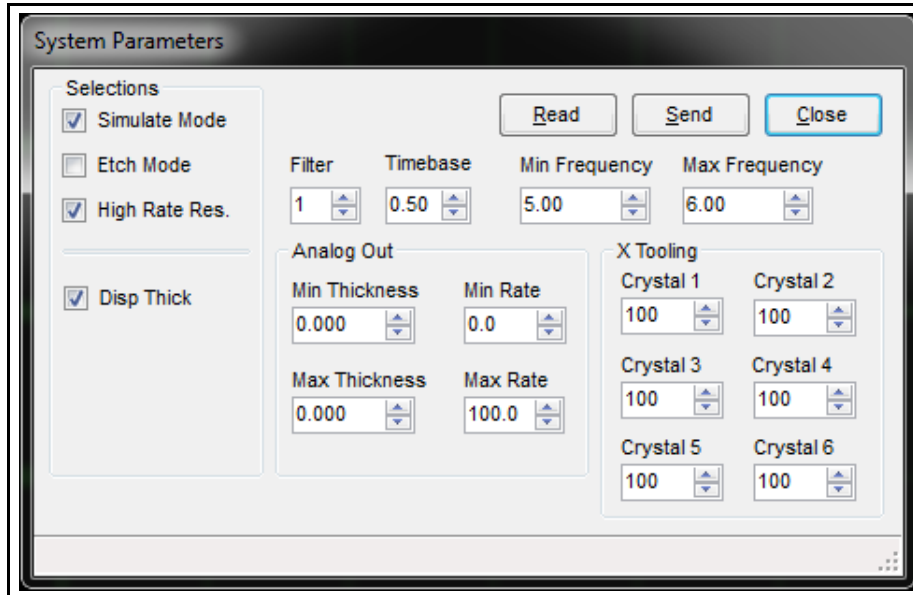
System Parameters

Selections
Simulate Mode
Etch Mode
High Rate Res.

Disp Thick

Read
Send
Close

Filter
1
Timebase
0.50
Min Frequency
5.00
Max Frequency
6.00

Analog Out
Min Thickness
0.000
Min Rate
0.0
Max Thickness
0.000
Max Rate
100.0

X Tooling
Crystal 1
100
Crystal 2
100
Crystal 3
100
Crystal 4
100
Crystal 5
100
Crystal 6
100